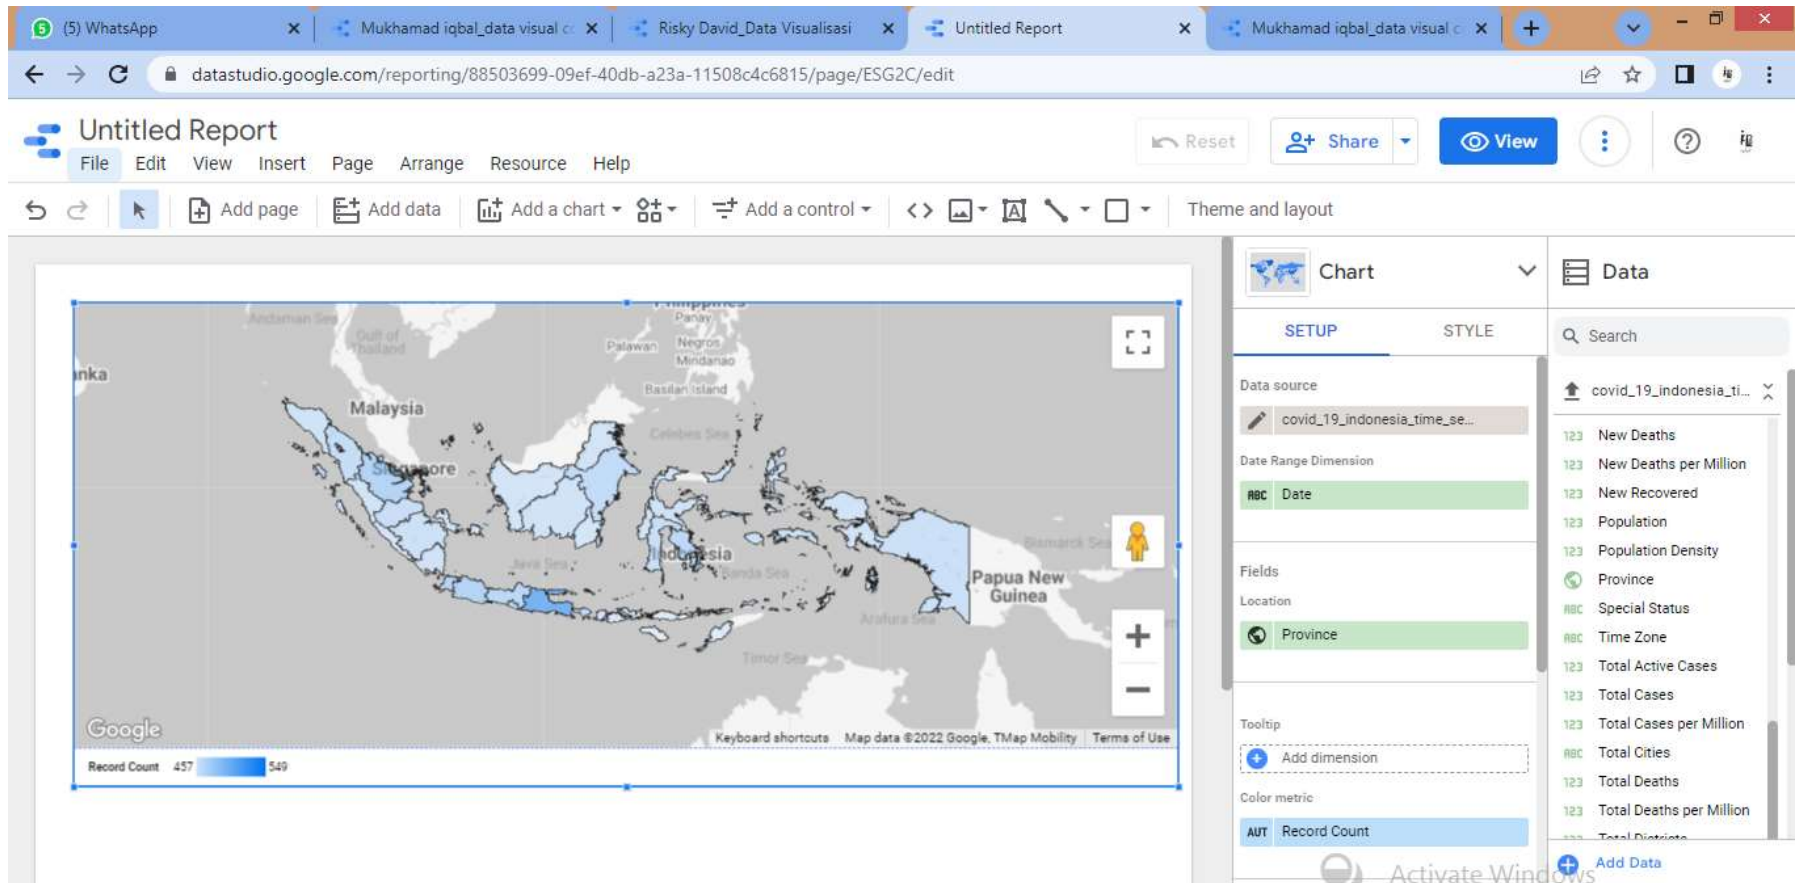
(5) WhatsApp
Mukhamad iqbal_data visual
Risky David_Data Visualisasi
Untitled Report
Mukhamad iqbal_data visual

datastudio.google.com/reporting/88503699-09ef-40db-a23a-11508c4c6815/page/ESG2C/edit

Untitled Report
File Edit View Insert Page Arrange Resource Help
Reset Share View

Add page Add data Add a chart Add a control Theme and layout

nka
Malaysia
Singapore
Indonesia
Papua New Guinea
Andaman Sea
Gulf of Thailand
Palawan
Negros
Mindanao
Basilan Island
Celebes Sea
Java Sea
Banda Sea
Bismarck Sea
Arafura Sea
Timor Sea
Google
Keyboard shortcuts Map data ©2022 Google, TMap Mobility Terms of Use
Record Count 457 549

Chart
SETUP STYLE
Data source
covid_19_indonesia_time_se...
Date Range Dimension
ABC Date
Fields
Location
Province
Tooltip
Add dimension
Color metric
AUT Record Count

Data
Search
covid_19_indonesia_ti...
123 New Deaths
123 New Deaths per Million
123 New Recovered
123 Population
123 Population Density
Province
ABC Special Status
ABC Time Zone
123 Total Active Cases
123 Total Cases
123 Total Cases per Million
ABC Total Cities
123 Total Deaths
123 Total Deaths per Million
Add Data
Activate Windows